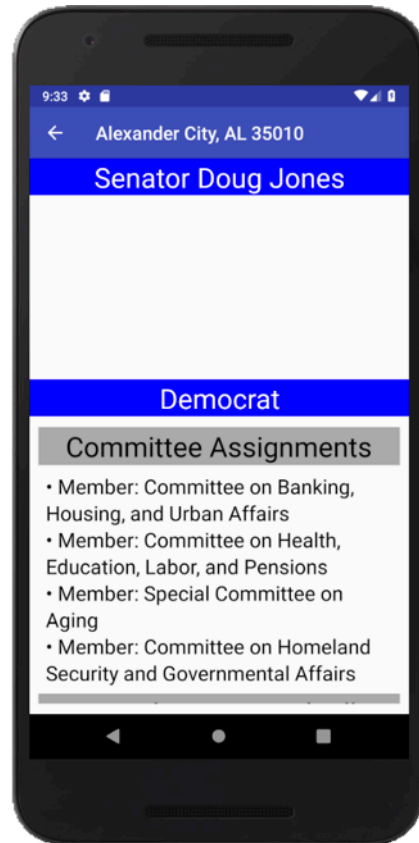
9:33

←　Alexander City, AL 35010

Senator Doug Jones

Democrat

Committee Assignments

• Member: Committee on Banking, Housing, and Urban Affairs
• Member: Committee on Health, Education, Labor, and Pensions
• Member: Special Committee on Aging
• Member: Committee on Homeland Security and Governmental Affairs

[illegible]